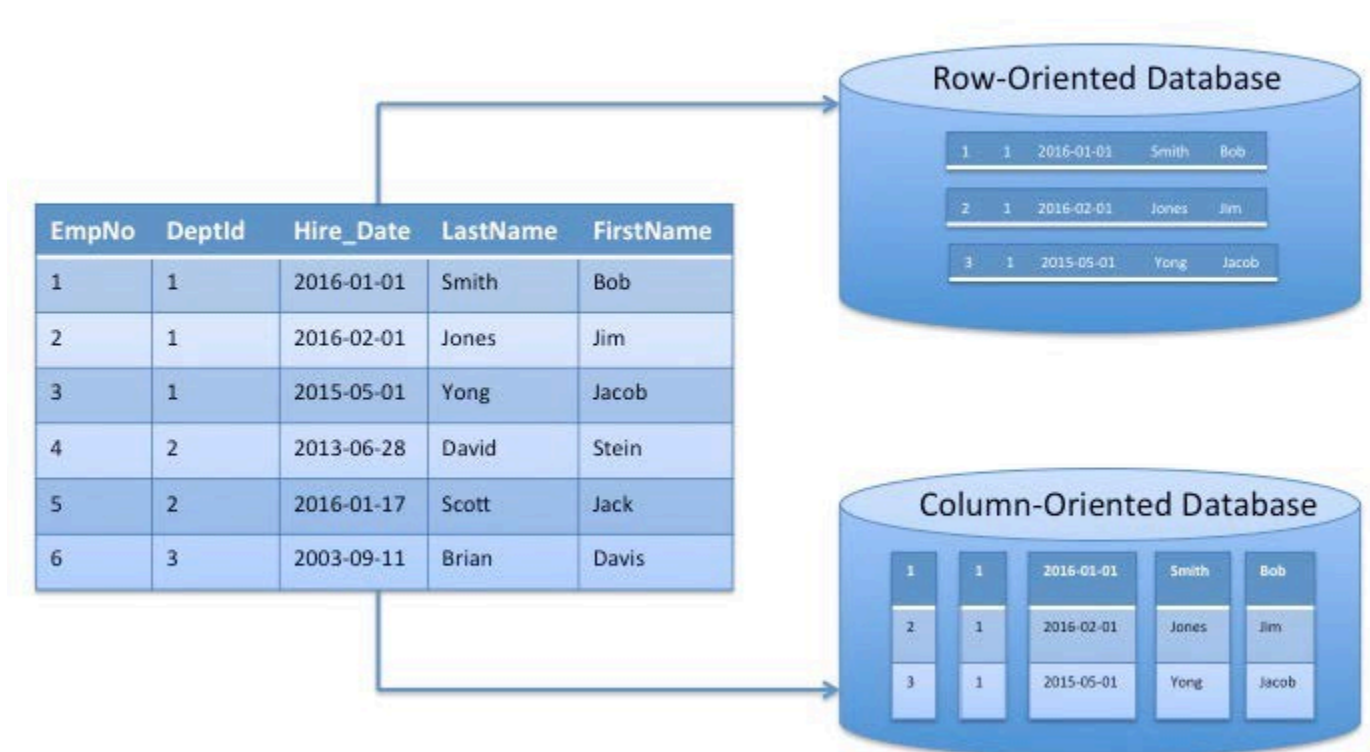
| EmpNo | DeptId | Hire_Date | LastName | FirstName |
|---|---|---|---|---|
| 1 | 1 | 2016-01-01 | Smith | Bob |
| 2 | 1 | 2016-02-01 | Jones | Jim |
| 3 | 1 | 2015-05-01 | Yong | Jacob |
| 4 | 2 | 2013-06-28 | David | Stein |
| 5 | 2 | 2016-01-17 | Scott | Jack |
| 6 | 3 | 2003-09-11 | Brian | Davis |

Row-Oriented Database

1 1 2016-01-01 Smith Bob

2 1 2016-02-01 Jones Jim

3 1 2015-05-01 Yong Jacob

Column-Oriented Database

| 1 | 1 | 2016-01-01 | Smith | Bob |
|---|---|---|---|---|
| 2 | 1 | 2016-02-01 | Jones | Jim |
| 3 | 1 | 2015-05-01 | Yong | Jacob |